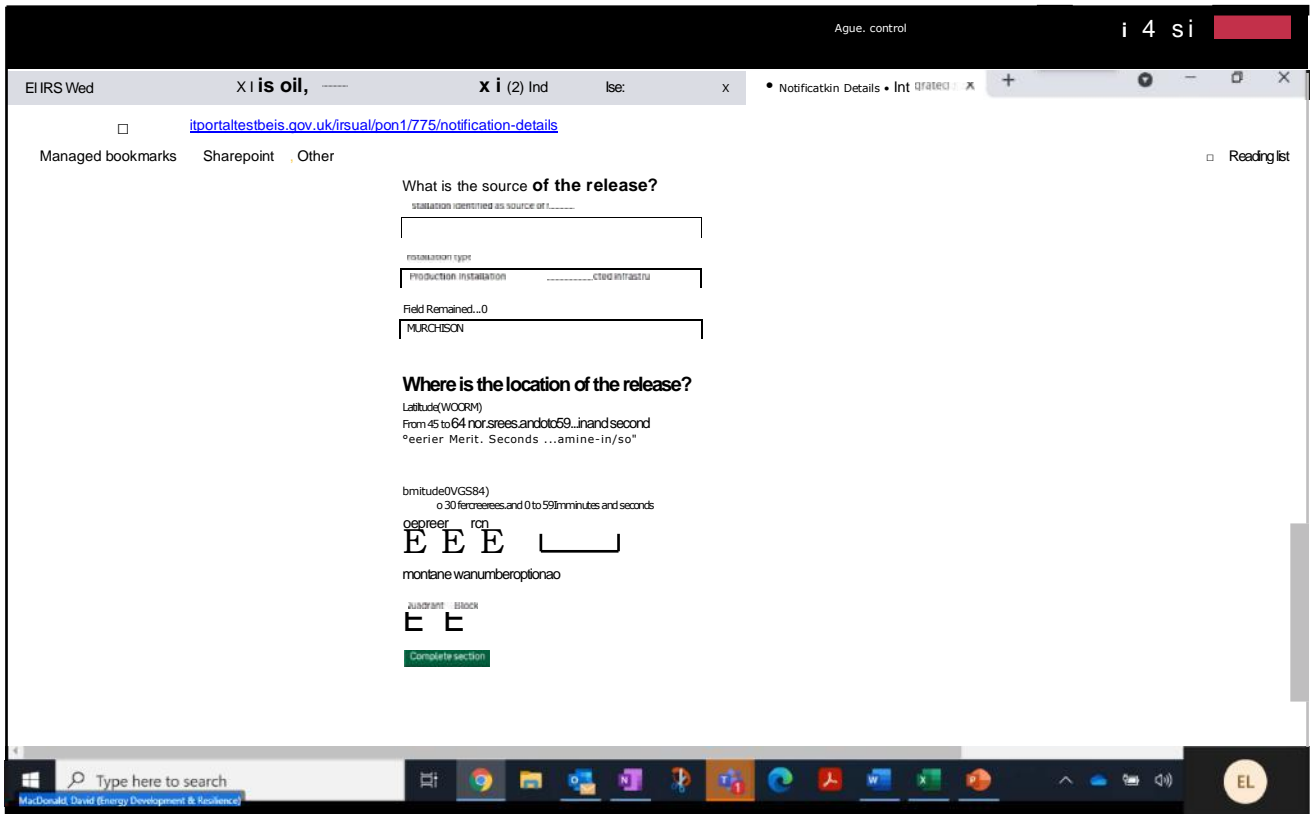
Ague. control

i 4 si

El IRS Wed

X I is oil, ------

x i (2) Ind

lse:

x

• Notificatkin Details • Int grated

+

itportaltestbeis.gov.uk/irsual/pon1/775/notification-details

Managed bookmarks Sharepoint , Other

Reading list

What is the source of the release?

stallation identified as source of r......

installation type

Production installation ..........cted infrastru

Field Remained...0

MURCHISON

Where is the location of the release?

Latitude(WOORM)

From 45 to 64 nor.srees.andoto59...inand second

°eerier Merit. Seconds ...amine-in/so"

bmitude0VGS84)

o 30 fercreerees.and 0 to 59Imminutes and seconds

oepreer rcn

E E E

montane wanumberoptionao

uadrant Block

E E

Complete section

Type here to search

MacDonald, David (Energy Development & Resilience)

EL